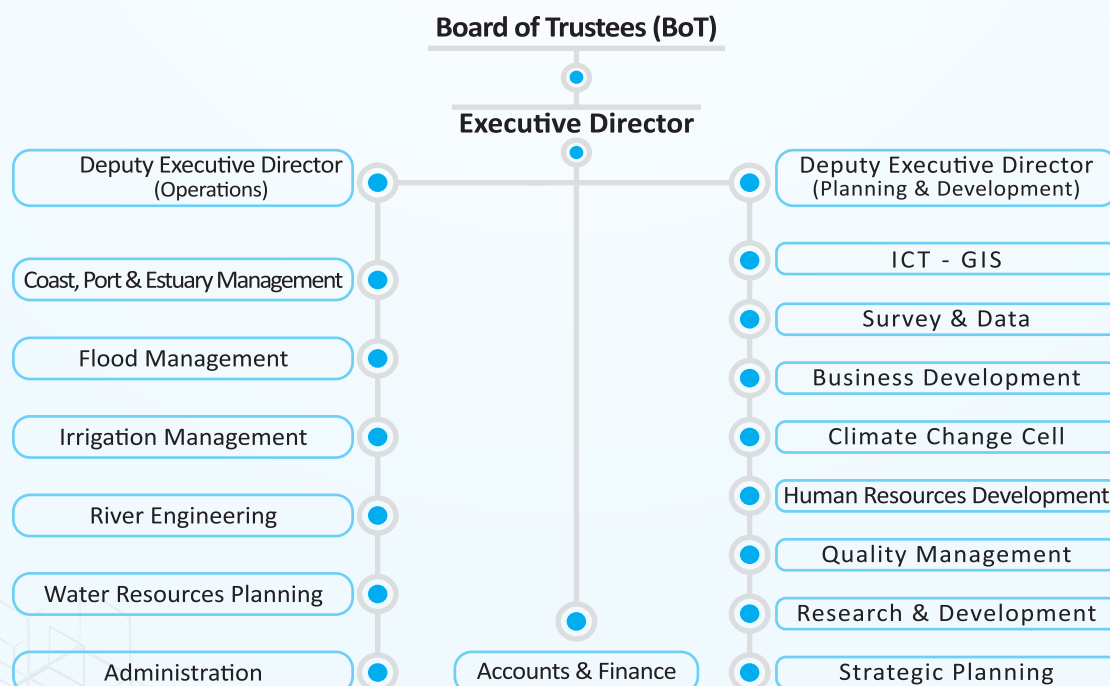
Board of Trustees (BoT)

Executive Director

Deputy Executive Director
(Operations)

Deputy Executive Director
(Planning & Development)

Coast, Port & Estuary Management

Flood Management

Irrigation Management

River Engineering

Water Resources Planning

Administration

Accounts & Finance

ICT - GIS

Survey & Data

Business Development

Climate Change Cell

Human Resources Development

Quality Management

Research & Development

Strategic Planning